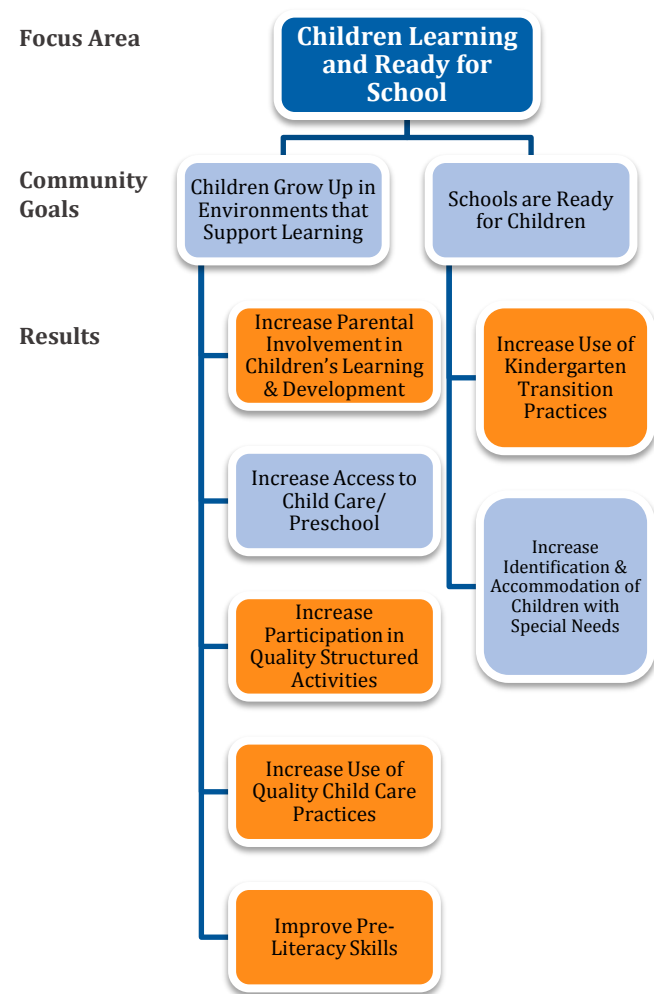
Focus Area

Children Learning and Ready for School

Community Goals

Children Grow Up in Environments that Support Learning

Schools are Ready for Children

Results

Increase Parental Involvement in Children's Learning & Development

Increase Access to Child Care/ Preschool

Increase Participation in Quality Structured Activities

Increase Use of Quality Child Care Practices

Improve Pre-Literacy Skills

Increase Use of Kindergarten Transition Practices

Increase Identification & Accommodation of Children with Special Needs